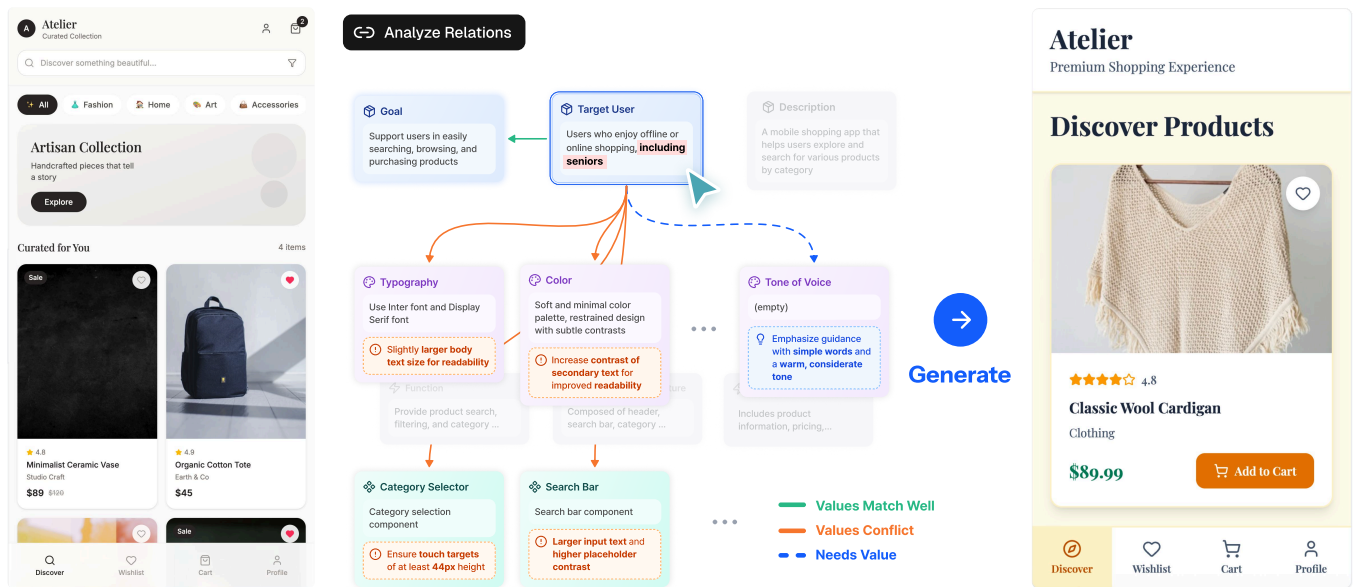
A Atelier
Curated Collection

2

Discover something beautiful...

All Fashion Home Art Accessories

Artisan Collection
Handcrafted pieces that tell a story
Explore

Curated for You 4 items

Sale

4.8
Minimalist Ceramic Vase
Studio Craft
$89 $120

4.9
Organic Cotton Tote
Earth & Co
$45

Sale

Discover Wishlist Cart Profile

Analyze Relations

Goal
Support users in easily searching, browsing, and purchasing products

Target User
Users who enjoy offline or online shopping, including seniors

Description
A mobile shopping app that helps users explore and search for various products by category

Typography
Use Inter font and Display Serif font
Slightly larger body text size for readability

Color
Soft and minimal color palette, restrained design with subtle contrasts
Increase contrast of secondary text for improved readability

Tone of Voice
(empty)
Emphasize guidance with simple words and with a warm, considerate tone

Function
Provide product search, filtering, and category ...

Composed of header, search bar, category ...

Includes product information, pricing,...

Category Selector
Category selection component
Ensure touch targets of at least 44px height

Search Bar
Search bar component
Larger input text and higher placeholder contrast

Values Match Well
Values Conflict
Needs Value

Generate

Atelier
Premium Shopping Experience

Discover Products

4.8
Classic Wool Cardigan
Clothing
$89.99
Add to Cart

Discover Wishlist Cart Profile